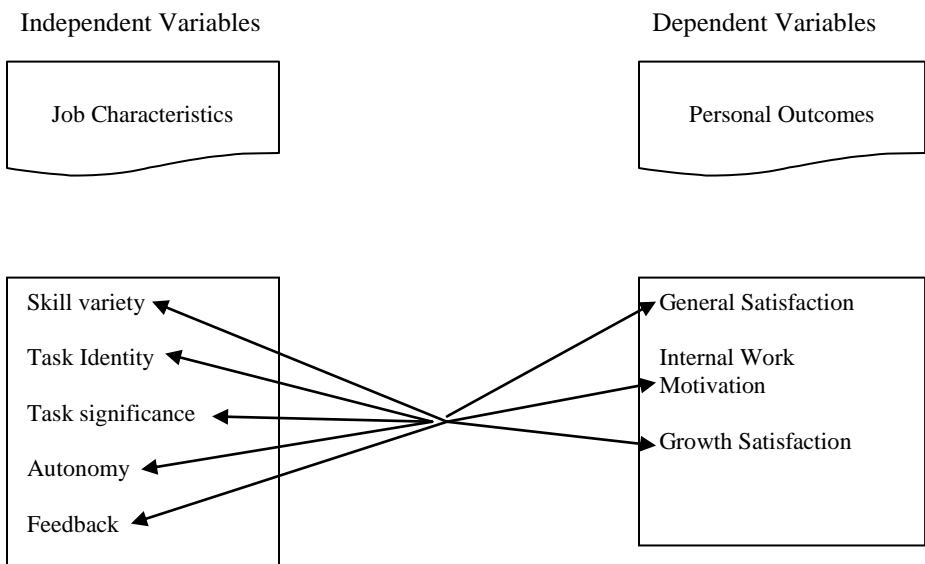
Independent Variables

Dependent Variables

Job Characteristics

Personal Outcomes

Skill variety

Task Identity

Task significance

Autonomy

Feedback

General Satisfaction

Internal Work Motivation

Growth Satisfaction